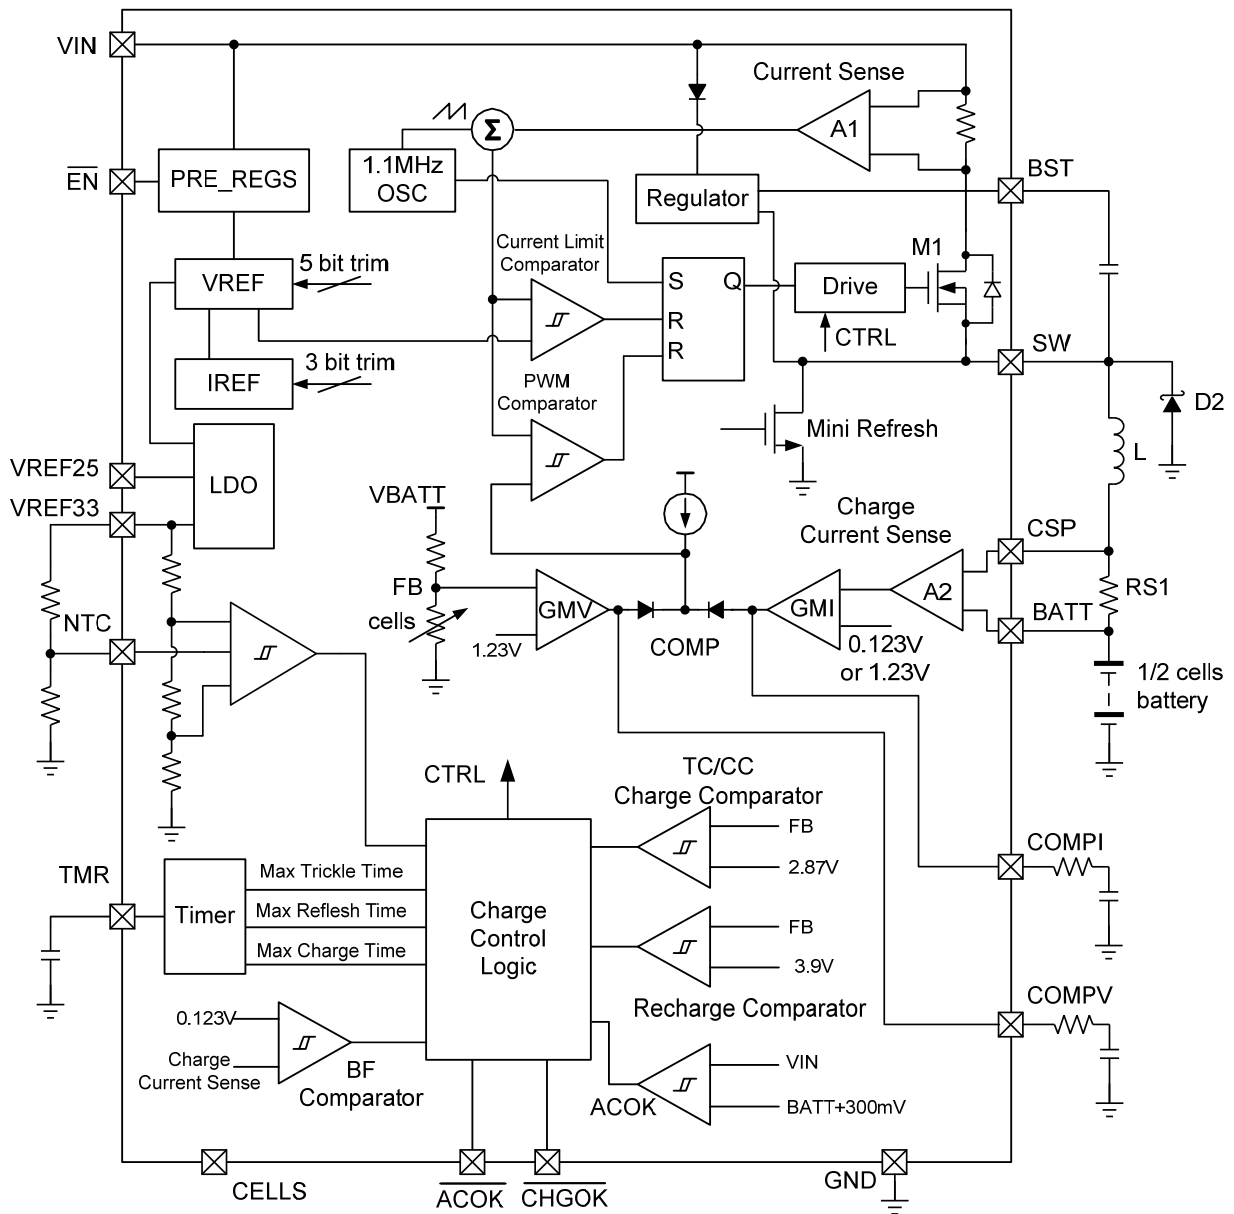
VIN
Current Sense
$\Sigma$
A1
$\overline{EN}$
PRE_REGS
1.1MHz OSC
Regulator
BST
Current Limit Comparator
M1
VREF
5 bit trim
S
Q
Drive
R
CTRL
R
SW
IREF
3 bit trim
PWM Comparator
D2
Mini Refresh
L
VREF25
LDO
VREF33
VBATT
Charge Current Sense
CSP
FB
GMV
GMI
A2
RS1
cells
BATT
NTC
1.23V
COMP
0.123V or 1.23V
1/2 cells battery
CTRL
TC/CC Charge Comparator
FB
COMPI
2.87V
TMR
Timer
Max Trickle Time
Max Reflesh Time
Charge Control Logic
Max Charge Time
FB
3.9V
Recharge Comparator
COMPV
0.123V
Charge Current Sense
BF Comparator
VIN
ACOK
BATT+300mV
CELLS
$\overline{ACOK}$
$\overline{CHGOK}$
GND